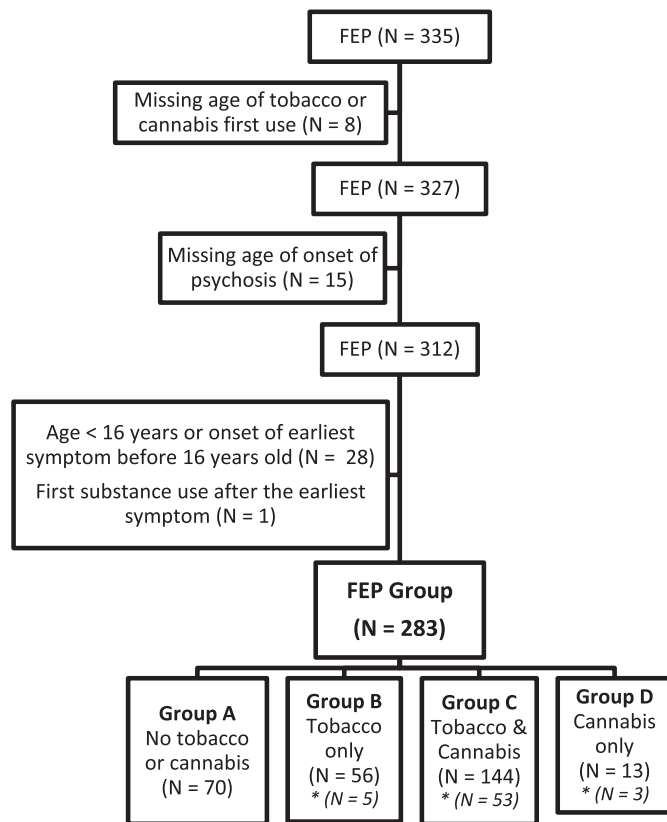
FEP (N = 335)

Missing age of tobacco or cannabis first use (N = 8)

FEP (N = 327)

Missing age of onset of psychosis (N = 15)

FEP (N = 312)

Age < 16 years or onset of earliest symptom before 16 years old (N = 28)

First substance use after the earliest symptom (N = 1)

FEP Group
(N = 283)

Group A
No tobacco or cannabis
(N = 70)

Group B
Tobacco only
(N = 56)
* (N = 5)

Group C
Tobacco & Cannabis
(N = 144)
* (N = 53)

Group D
Cannabis only
(N = 13)
* (N = 3)